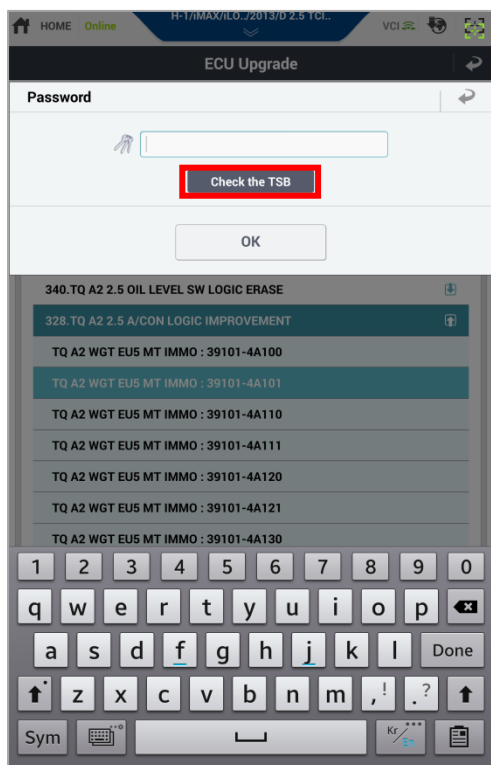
HOME Online H-1/IMAX/ILO.../2013/D 2.5 TCI... VCI

ECU Upgrade

Password

Check the TSB

OK

340.TQ A2 2.5 OIL LEVEL SW LOGIC ERASE

328.TQ A2 2.5 A/CON LOGIC IMPROVEMENT

TQ A2 WGT EU5 MT IMMO : 39101-4A100

TQ A2 WGT EU5 MT IMMO : 39101-4A101

TQ A2 WGT EU5 MT IMMO : 39101-4A110

TQ A2 WGT EU5 MT IMMO : 39101-4A111

TQ A2 WGT EU5 MT IMMO : 39101-4A120

TQ A2 WGT EU5 MT IMMO : 39101-4A121

TQ A2 WGT EU5 MT IMMO : 39101-4A130

1 2 3 4 5 6 7 8 9 0
q w e r t y u i o p
a s d f g h j k l Done
z x c v b n m , ! . ?
Sym Kr